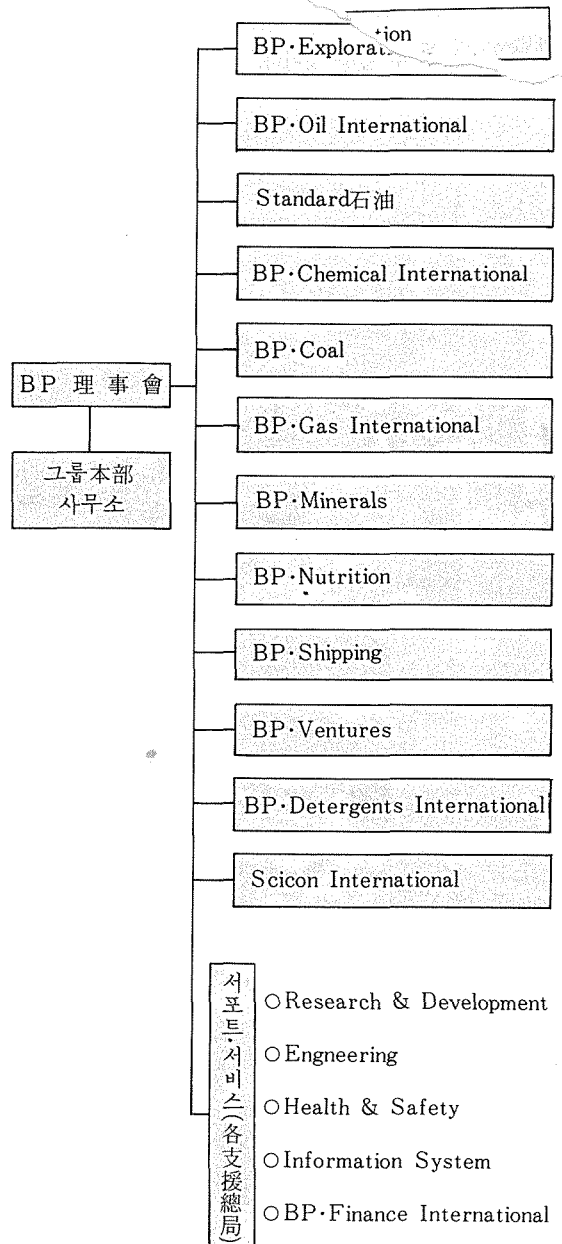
BP 理事會

그룹本部
사무소

BP·Explora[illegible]tion

BP·Oil International

Standard石油

BP·Chemical International

BP·Coal

BP·Gas International

BP·Minerals

BP·Nutrition

BP·Shipping

BP·Ventures

BP·Detergents International

Scicon International

서포트·서비스(各支援總局)

○Research & Development
○Engneering
○Health & Safety
○Information System
○BP·Finance International